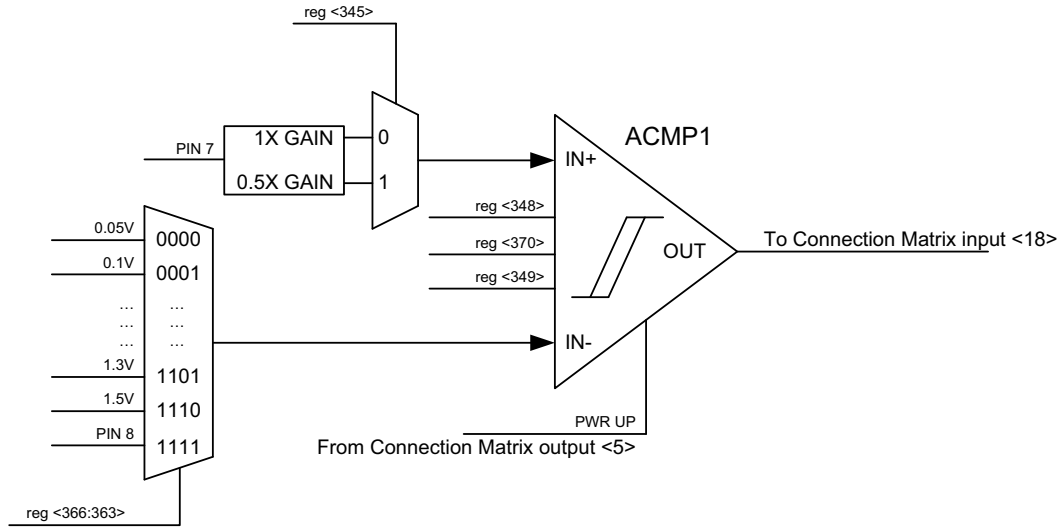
reg <345>

PIN 7

1X GAIN

0.5X GAIN

0

1

ACMP1

IN+

reg <348>

reg <370>

reg <349>

OUT

To Connection Matrix input <18>

0.05V
0000

0.1V
0001

…
…
…

…
…
…

1.3V
1101

1.5V
1110

PIN 8
1111

IN-

PWR UP

From Connection Matrix output <5>

reg <366:363>